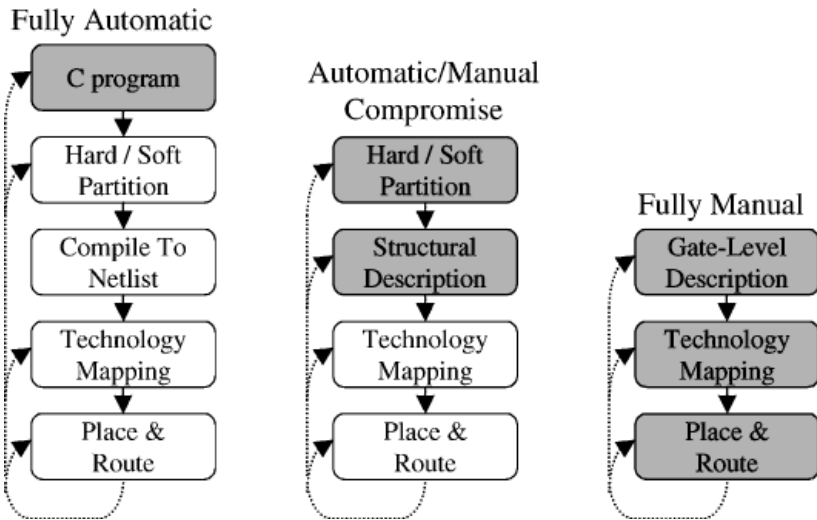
Fully Automatic

C program

Hard / Soft Partition

Compile To Netlist

Technology Mapping

Place & Route

Automatic/Manual Compromise

Hard / Soft Partition

Structural Description

Technology Mapping

Place & Route

Fully Manual

Gate-Level Description

Technology Mapping

Place & Route